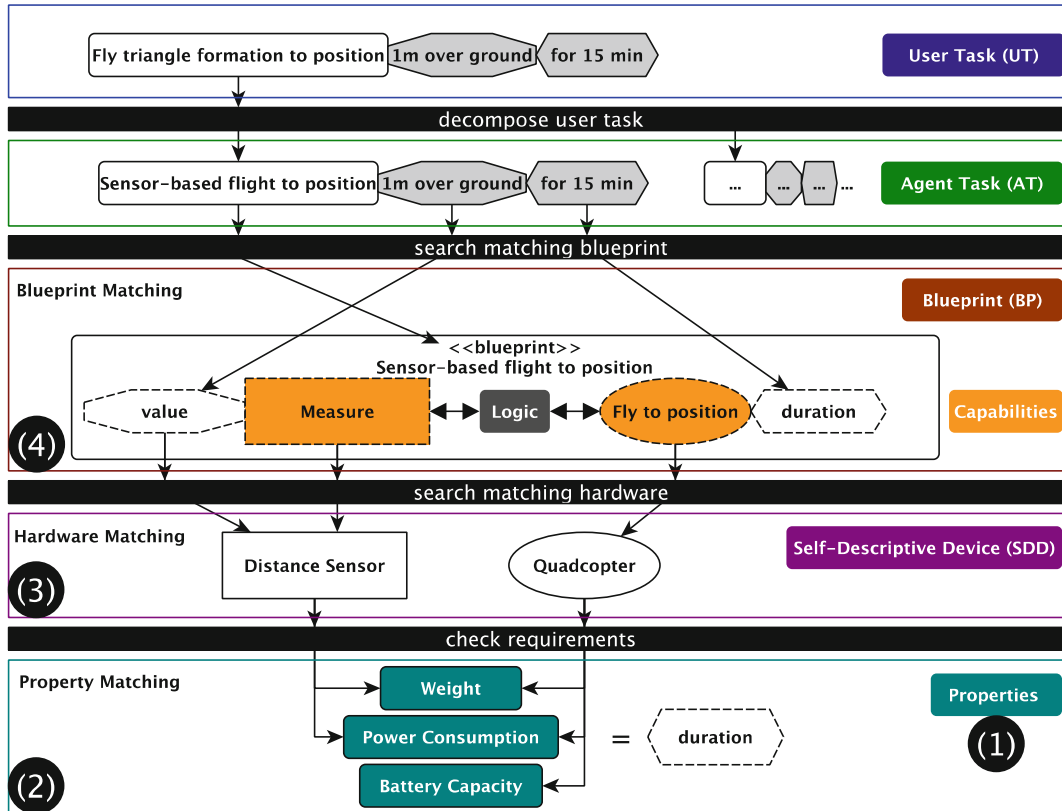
Fly triangle formation to position
1m over ground
for 15 min
User Task (UT)

decompose user task

Sensor-based flight to position
1m over ground
for 15 min
...
...
...
...
Agent Task (AT)

search matching blueprint

Blueprint Matching
Blueprint (BP)
<<blueprint>>
Sensor-based flight to position
value
Measure
Logic
Fly to position
duration
Capabilities
(4)

search matching hardware

Hardware Matching
Distance Sensor
Quadcopter
Self-Descriptive Device (SDD)
(3)

check requirements

Property Matching
Weight
Power Consumption
=
duration
Battery Capacity
Properties
(1)
(2)